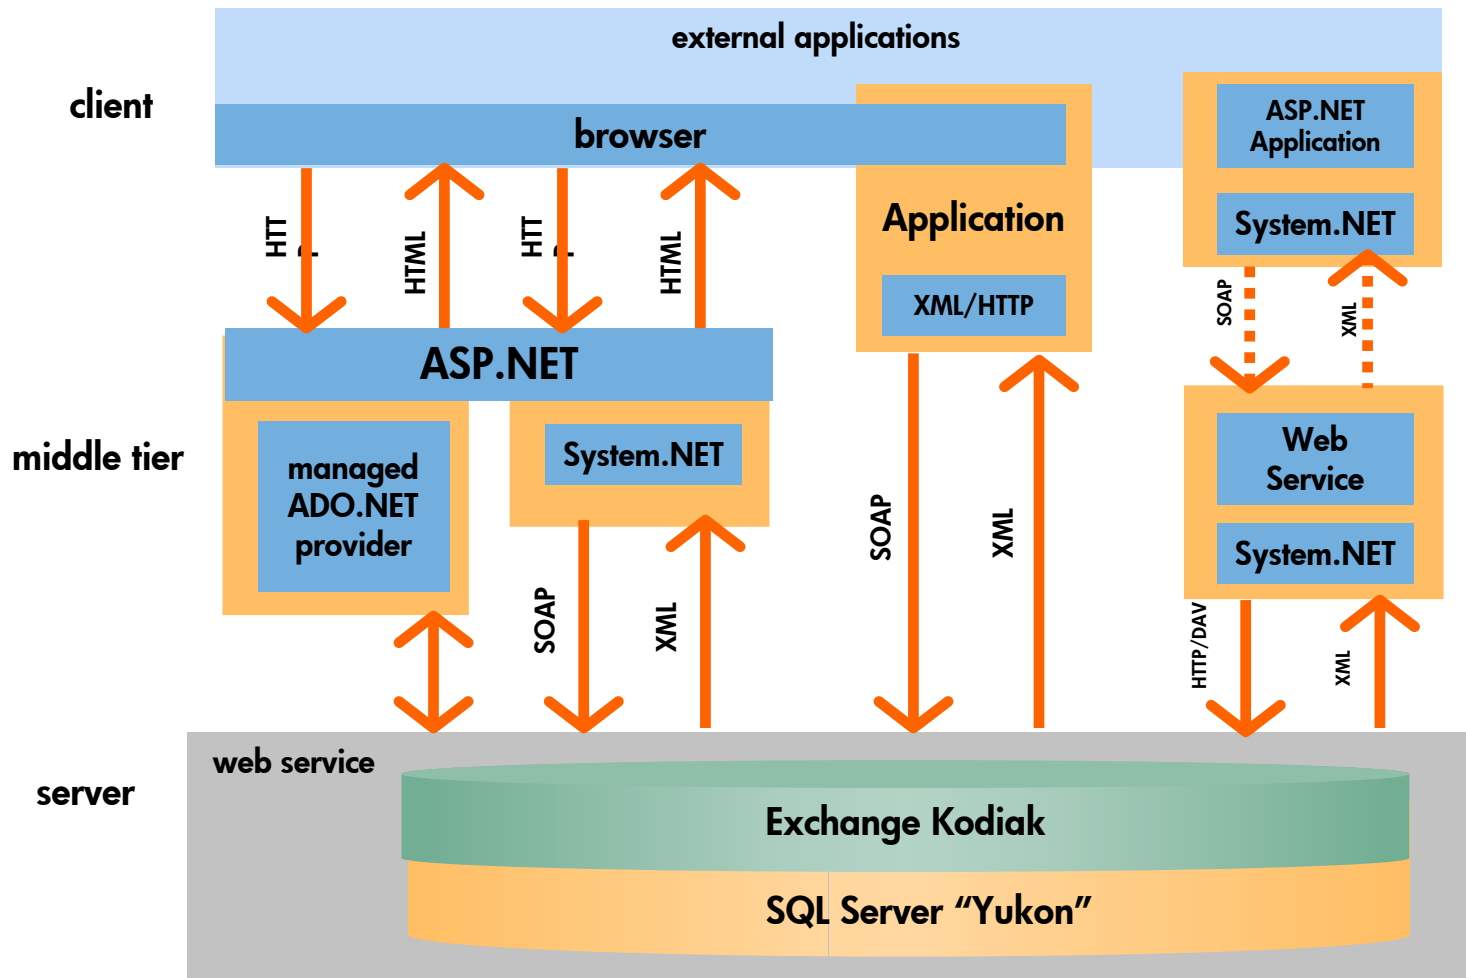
external applications

client

browser

Application

XML/HTTP

ASP.NET Application

System.NET

HTT

HTML

HTT

HTML

SOAP

XML

ASP.NET

middle tier

managed ADO.NET provider

System.NET

Web Service

System.NET

SOAP

XML

SOAP

XML

HTTP/DAV

XML

server

web service

Exchange Kodiak

SQL Server “Yukon”